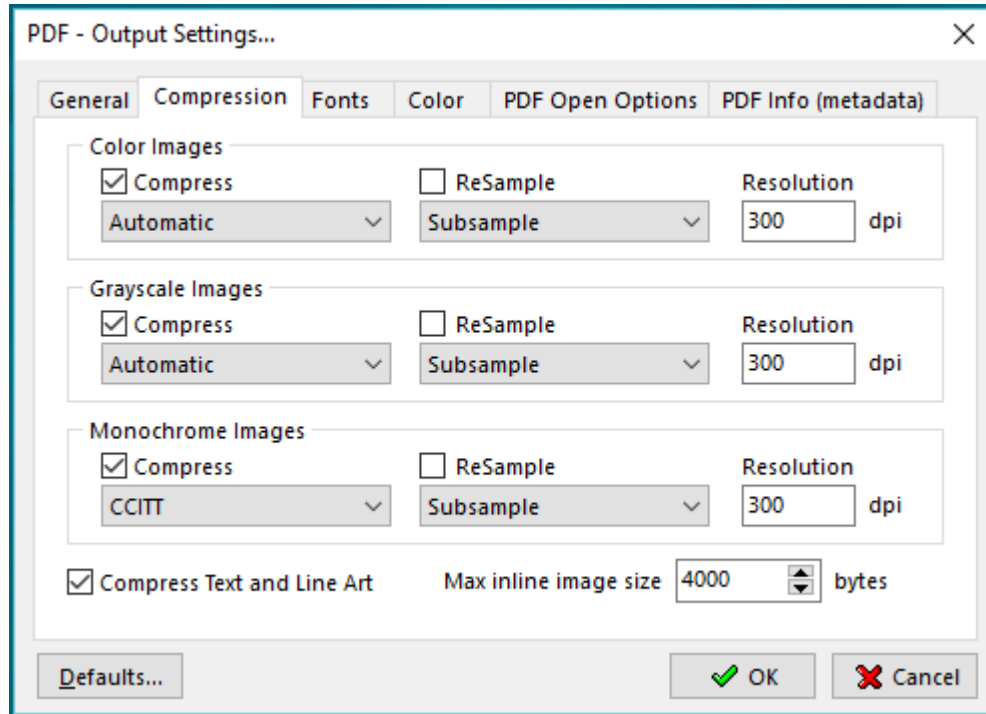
PDF - Output Settings...

General | Compression | Fonts | Color | PDF Open Options | PDF Info (metadata)

Color Images
Compress
Automatic
ReSample
Subsample
Resolution
300
dpi

Grayscale Images
Compress
Automatic
ReSample
Subsample
Resolution
300
dpi

Monochrome Images
Compress
CCITT
ReSample
Subsample
Resolution
300
dpi

Compress Text and Line Art
Max inline image size
4000
bytes

Defaults...
OK
Cancel